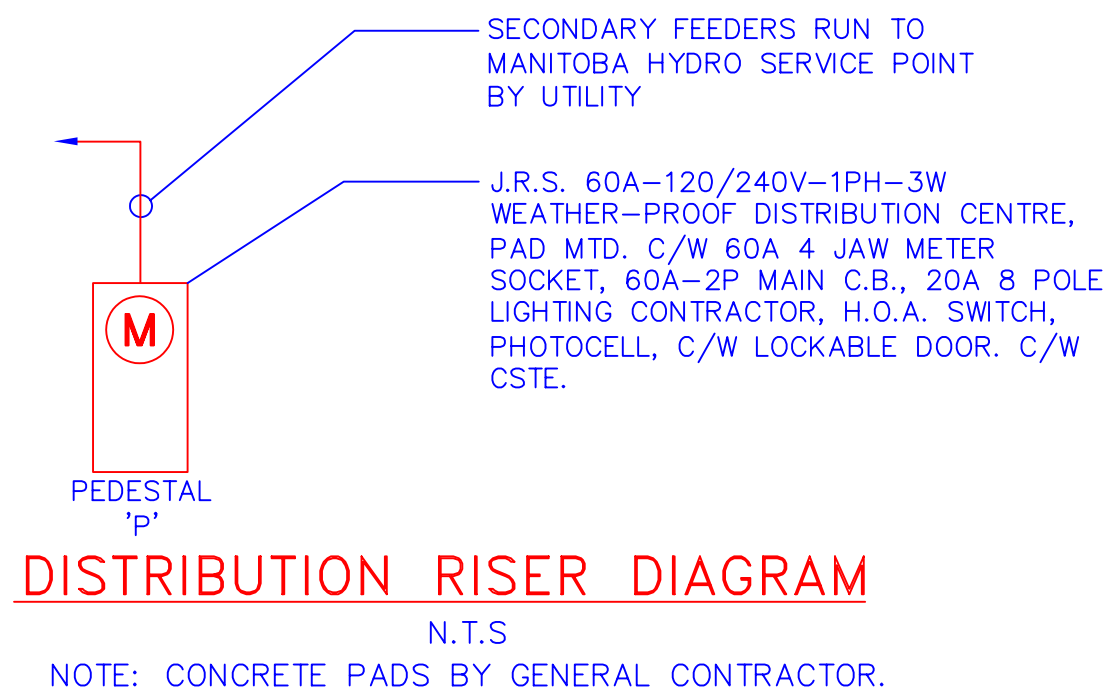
SECONDARY FEEDERS RUN TO MANITOBA HYDRO SERVICE POINT BY UTILITY

J.R.S. 60A–120/240V–1PH–3W WEATHER–PROOF DISTRIBUTION CENTRE, PAD MTD. C/W 60A 4 JAW METER SOCKET, 60A–2P MAIN C.B., 20A 8 POLE LIGHTING CONTRACTOR, H.O.A. SWITCH, PHOTOCELL, C/W LOCKABLE DOOR. C/W CSTE.

M

PEDESTAL 'P'

DISTRIBUTION RISER DIAGRAM

N.T.S

NOTE: CONCRETE PADS BY GENERAL CONTRACTOR.